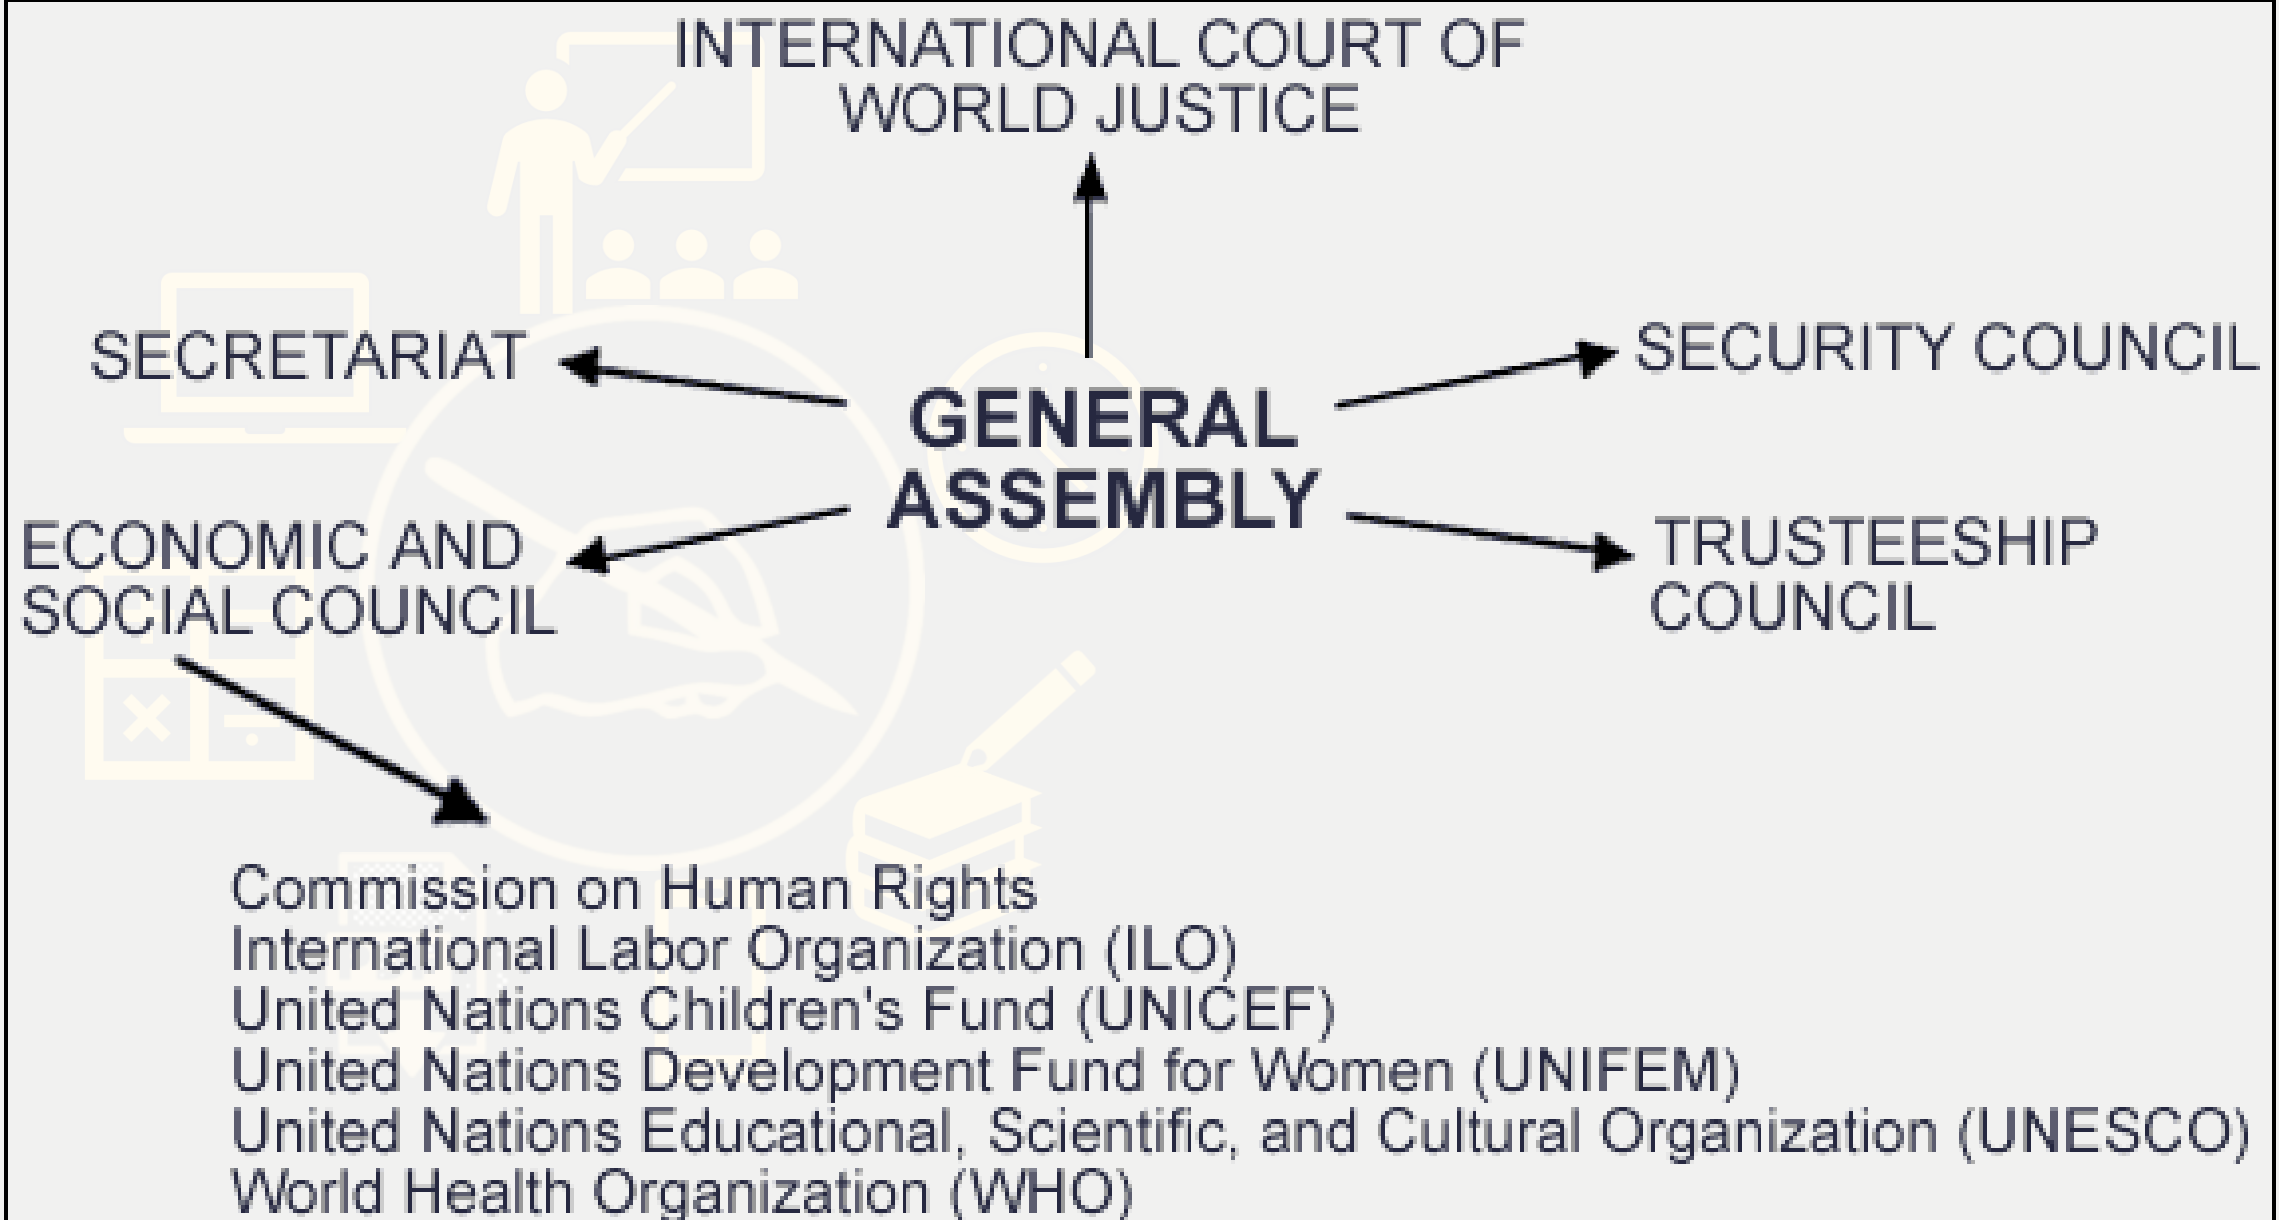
INTERNATIONAL COURT OF WORLD JUSTICE

SECRETARIAT

GENERAL ASSEMBLY

SECURITY COUNCIL

ECONOMIC AND SOCIAL COUNCIL

TRUSTEESHIP COUNCIL

Commission on Human Rights
International Labor Organization (ILO)
United Nations Children's Fund (UNICEF)
United Nations Development Fund for Women (UNIFEM)
United Nations Educational, Scientific, and Cultural Organization (UNESCO)
World Health Organization (WHO)